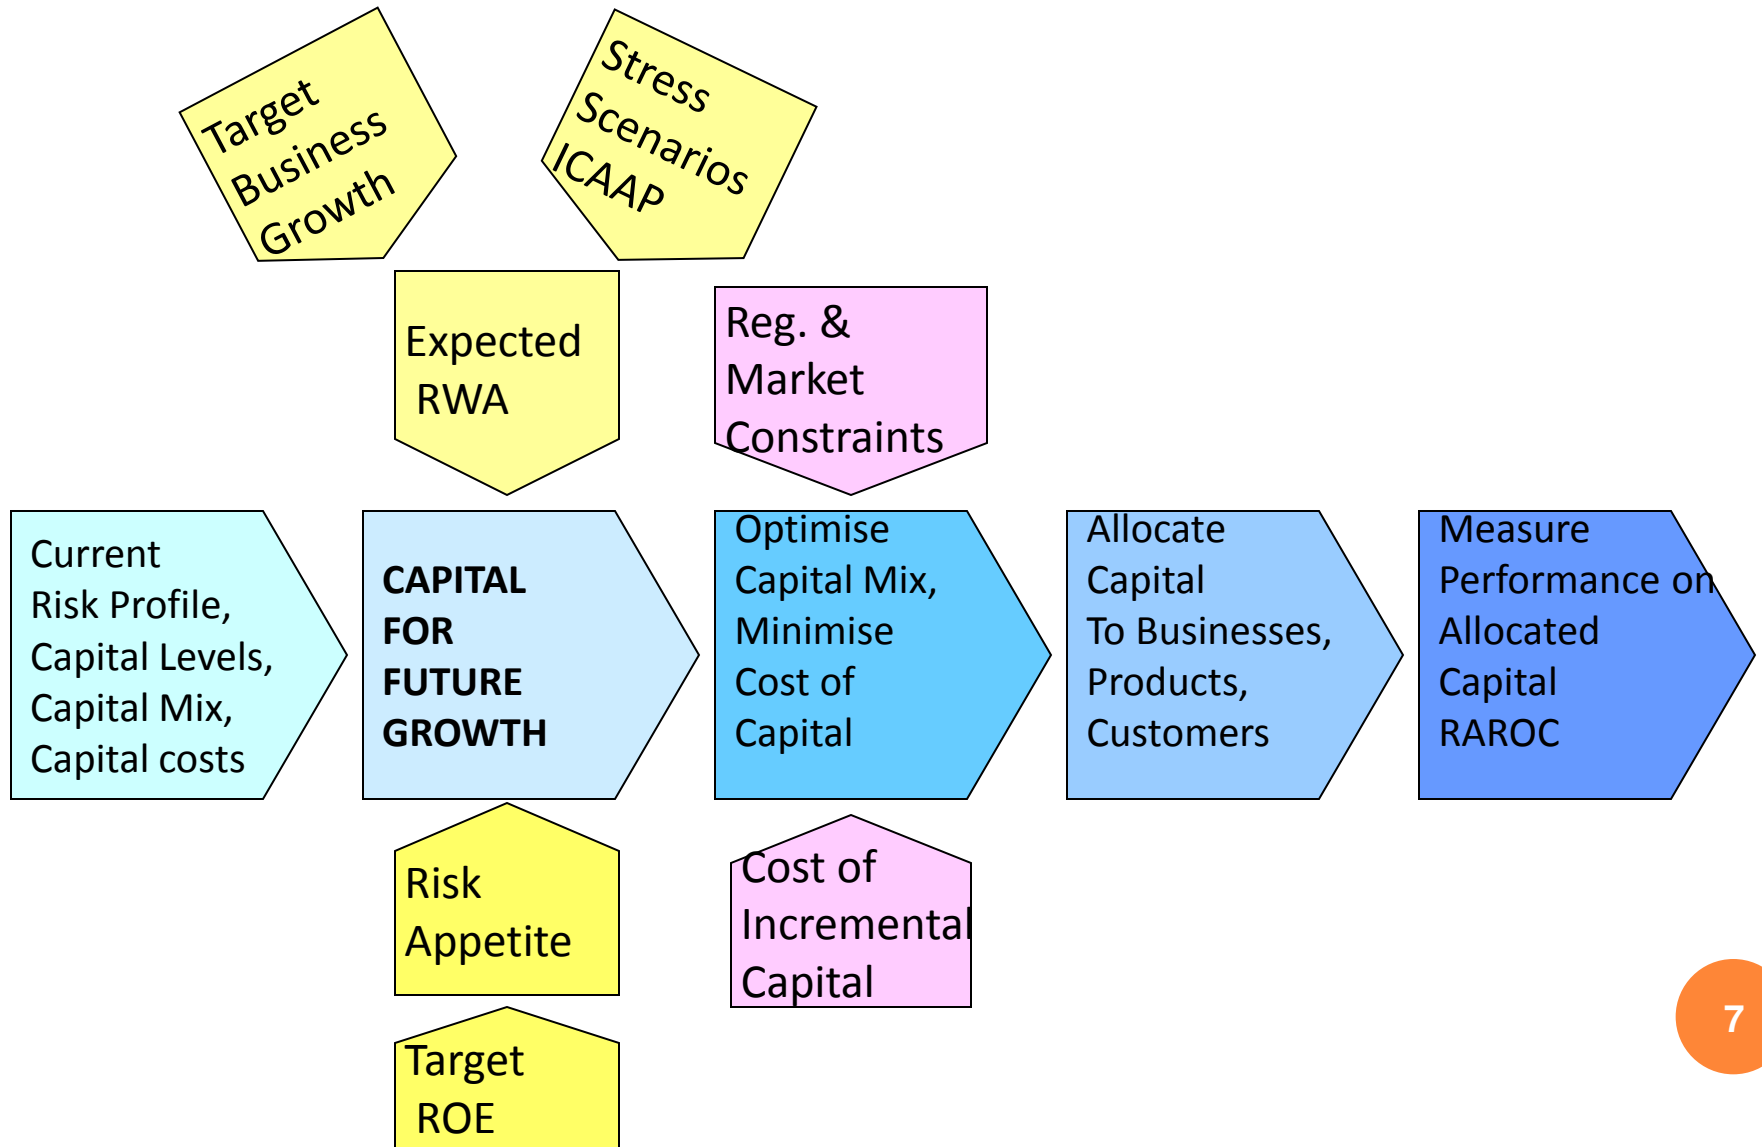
Target Business Growth

Stress Scenarios ICAAP

Expected RWA

Reg. & Market Constraints

Current Risk Profile, Capital Levels, Capital Mix, Capital costs

CAPITAL FOR FUTURE GROWTH

Optimise Capital Mix, Minimise Cost of Capital

Allocate Capital To Businesses, Products, Customers

Measure Performance on Allocated Capital RAROC

Risk Appetite

Cost of Incremental Capital

Target ROE

7